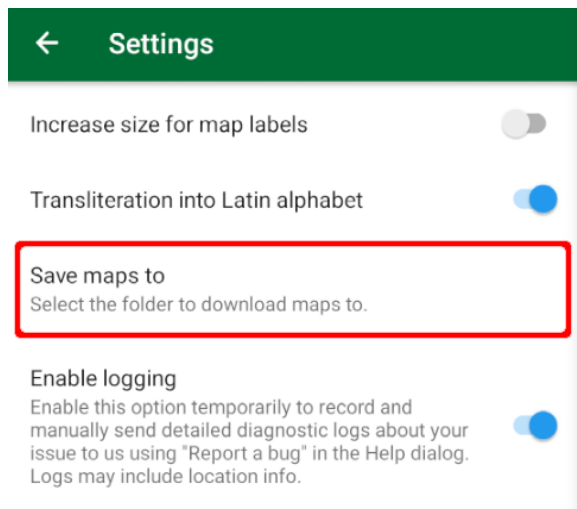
Settings

Increase size for map labels

Transliteration into Latin alphabet

Save maps to
Select the folder to download maps to.

Enable logging
Enable this option temporarily to record and manually send detailed diagnostic logs about your issue to us using "Report a bug" in the Help dialog. Logs may include location info.